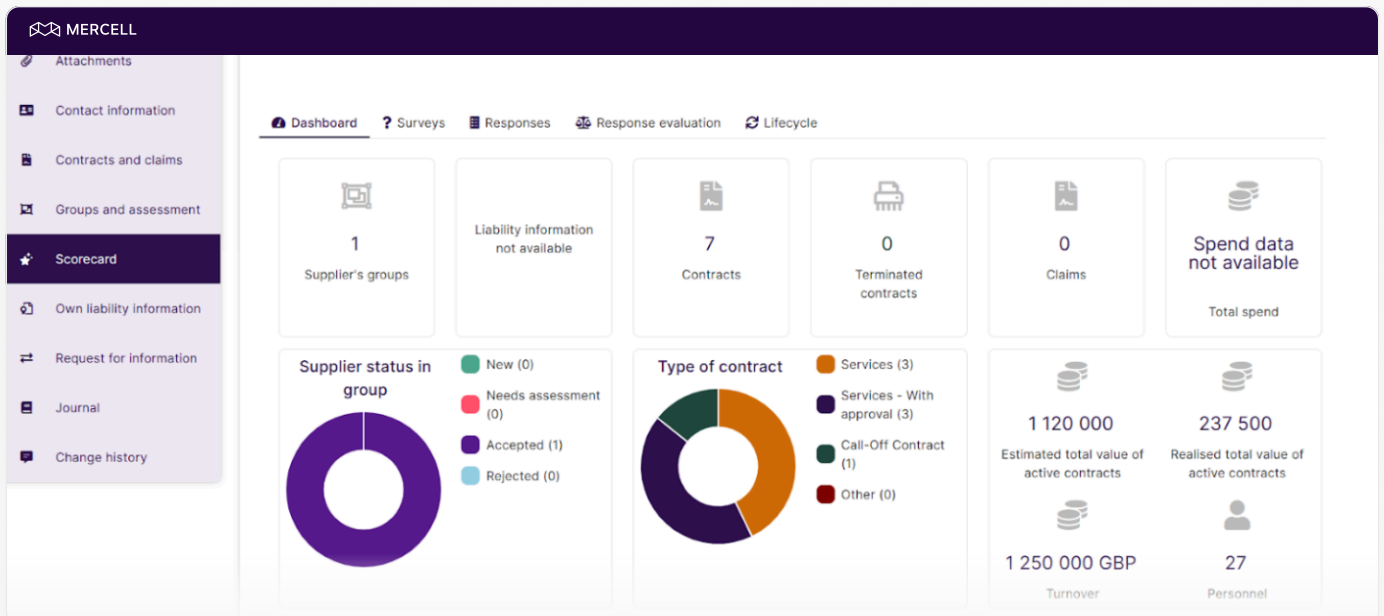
MERCELL

Attachments
Contact information
Contracts and claims
Groups and assessment
Scorecard
Own liability information
Request for information
Journal
Change history

Dashboard
Surveys
Responses
Response evaluation
Lifecycle

1
Supplier's groups

Liability information not available

7
Contracts

0
Terminated contracts

0
Claims

Spend data not available
Total spend

Supplier status in group
New (0)
Needs assessment (0)
Accepted (1)
Rejected (0)

Type of contract
Services (3)
Services - With approval (3)
Call-Off Contract (1)
Other (0)

1 120 000
Estimated total value of active contracts

237 500
Realised total value of active contracts

1 250 000 GBP
Turnover

27
Personnel